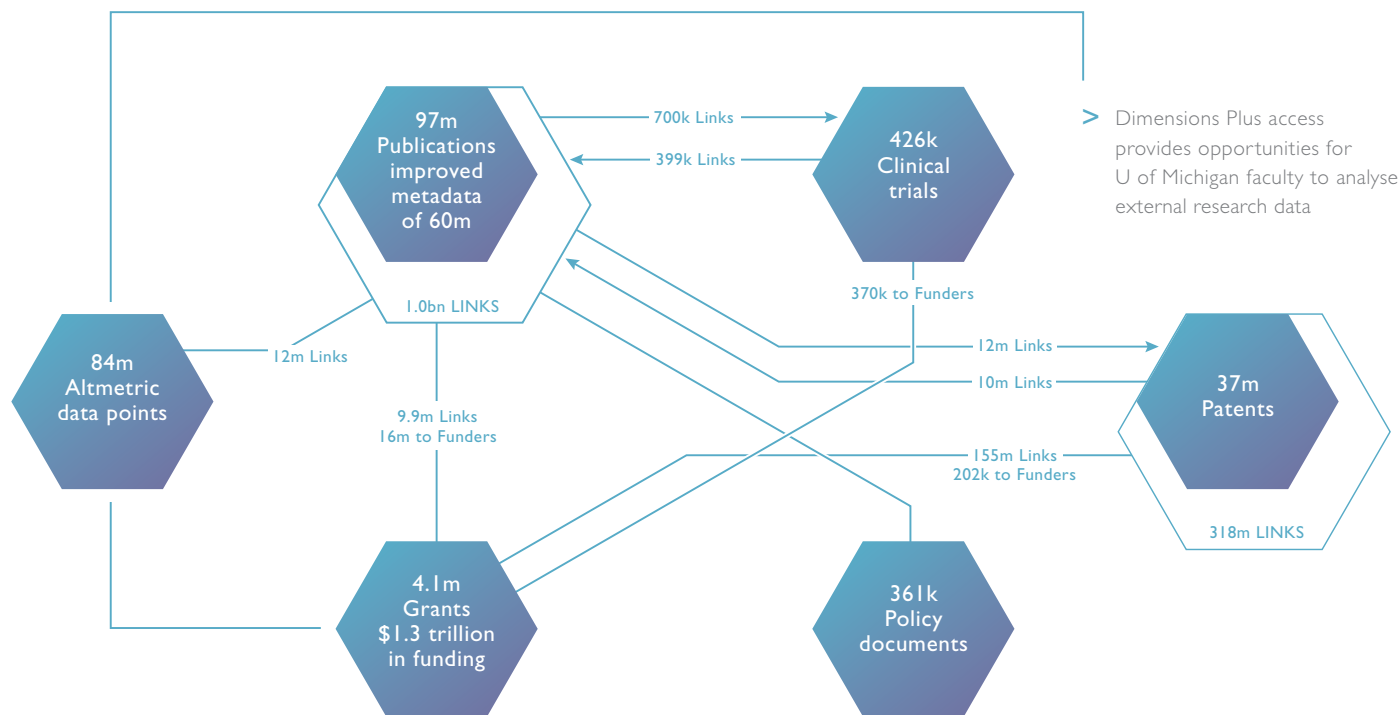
97m Publications improved metadata of 60m

1.0bn LINKS

700k Links

399k Links

426k Clinical trials

> Dimensions Plus access provides opportunities for U of Michigan faculty to analyse external research data

370k to Funders

84m Altmetric data points

12m Links

12m Links

10m Links

37m Patents

9.9m Links
16m to Funders

155m Links
202k to Funders

318m LINKS

4.1m Grants $1.3 trillion in funding

361k Policy documents